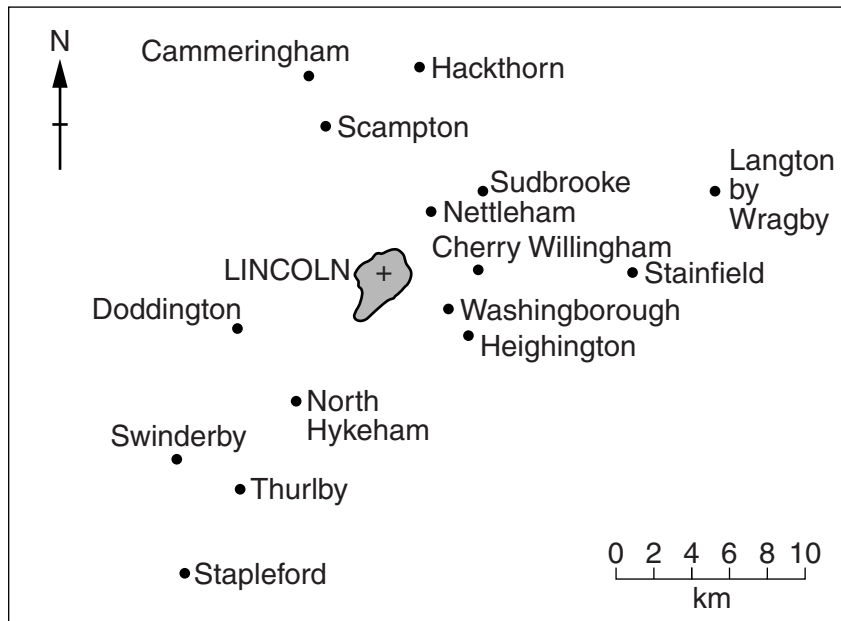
N

Cammeringham

Hackthorn

Scampton

Sudbrooke

Nettleham

Langton by Wragby

Cherry Willingham

LINCOLN

Stainfield

Doddington

Washingborough

Heighington

North Hykeham

Swinderby

Thurlby

Stapleford

0 2 4 6 8 10
km